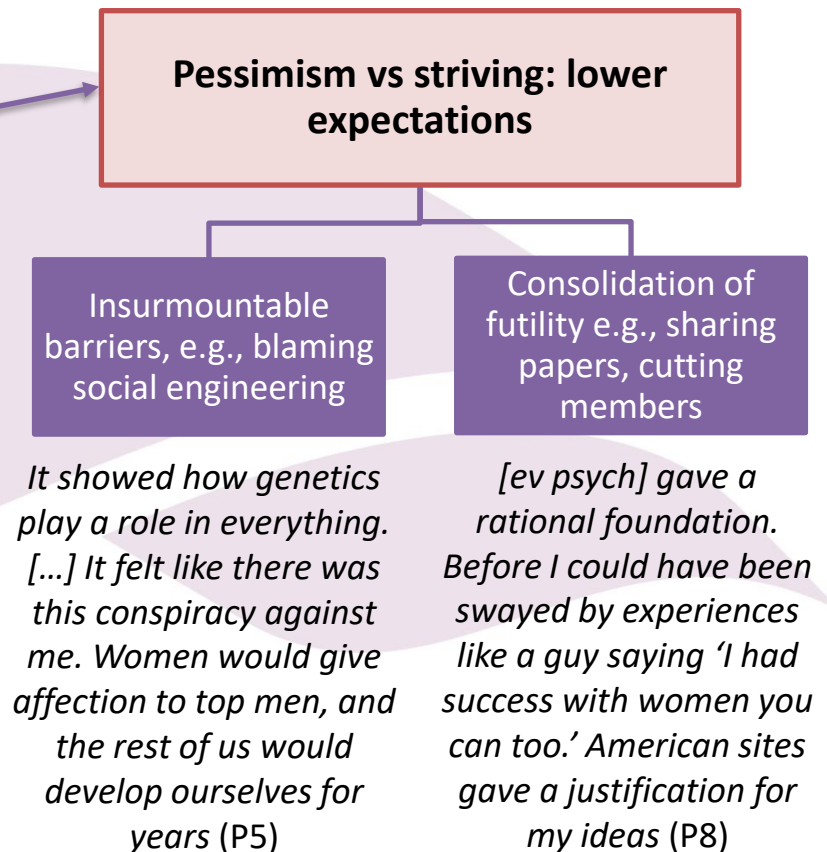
Pessimism vs striving: lower expectations

Insurmountable barriers, e.g., blaming social engineering

It showed how genetics play a role in everything. […] It felt like there was this conspiracy against me. Women would give affection to top men, and the rest of us would develop ourselves for years (P5)

Consolidation of futility e.g., sharing papers, cutting members

[ev psych] gave a rational foundation. Before I could have been swayed by experiences like a guy saying 'I had success with women you can too.' American sites gave a justification for my ideas (P8)